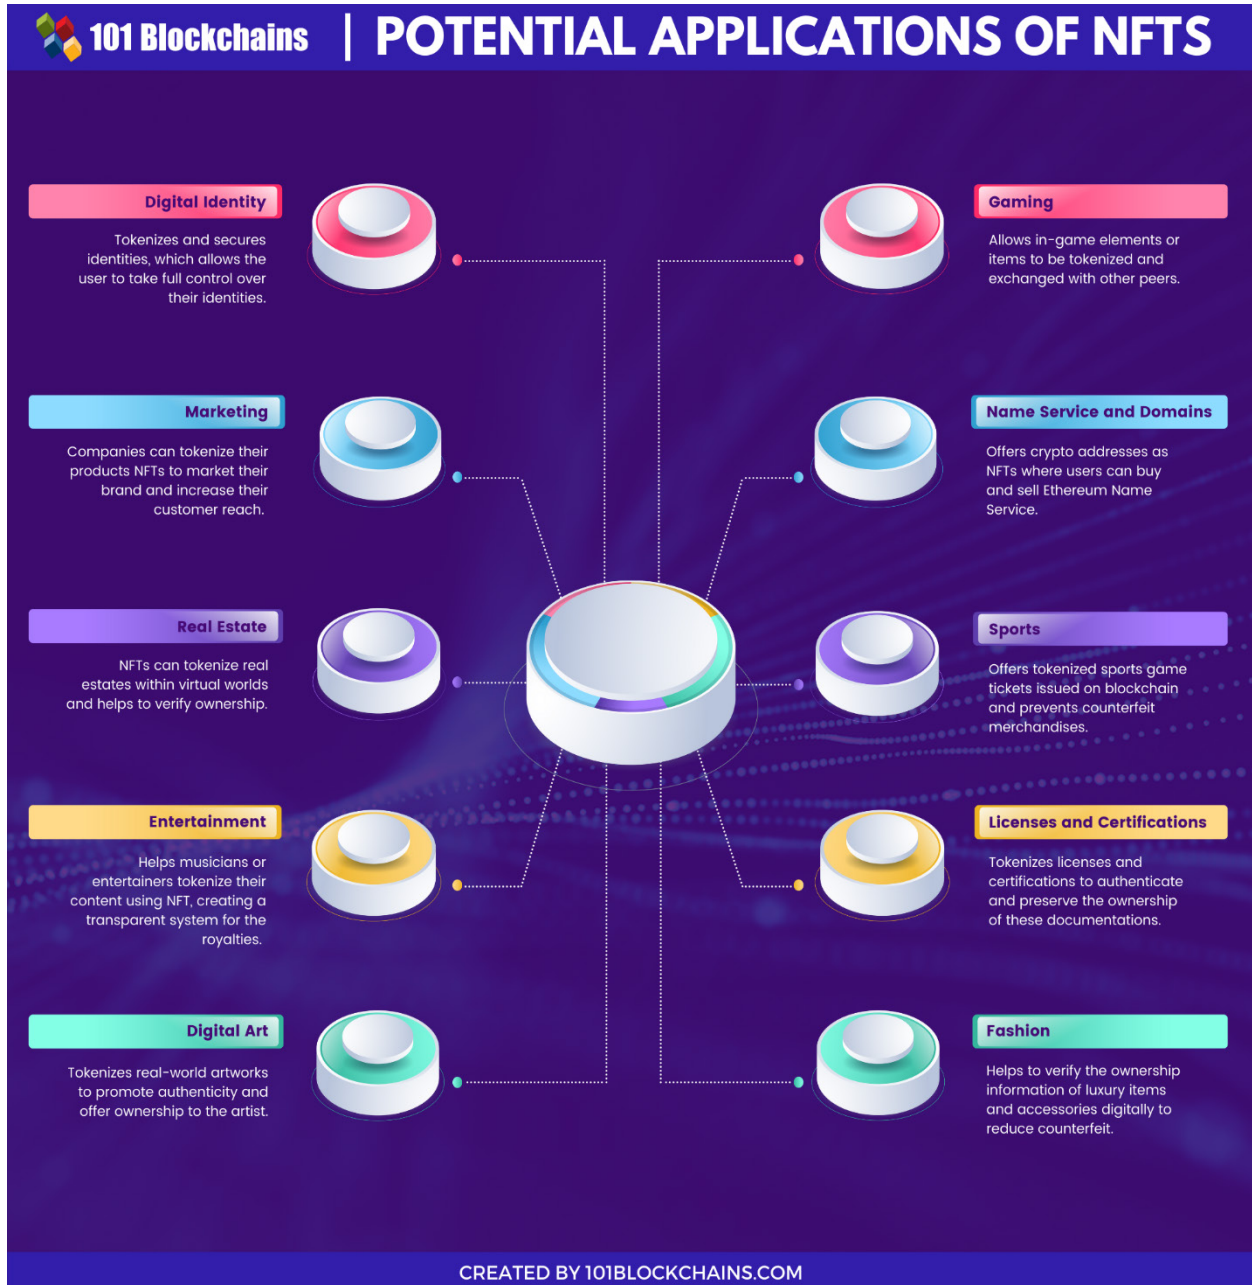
101 Blockchains | POTENTIAL APPLICATIONS OF NFTS

Digital Identity

Tokenizes and secures identities, which allows the user to take full control over their identities.

Marketing

Companies can tokenize their products NFTs to market their brand and increase their customer reach.

Real Estate

NFTs can tokenize real estates within virtual worlds and helps to verify ownership.

Entertainment

Helps musicians or entertainers tokenize their content using NFT, creating a transparent system for the royalties.

Digital Art

Tokenizes real-world artworks to promote authenticity and offer ownership to the artist.

Gaming

Allows in-game elements or items to be tokenized and exchanged with other peers.

Name Service and Domains

Offers crypto addresses as NFTs where users can buy and sell Ethereum Name Service.

Sports

Offers tokenized sports game tickets issued on blockchain and prevents counterfeit merchandises.

Licenses and Certifications

Tokenizes licenses and certifications to authenticate and preserve the ownership of these documentations.

Fashion

Helps to verify the ownership information of luxury items and accessories digitally to reduce counterfeit.

CREATED BY 101BLOCKCHAINS.COM